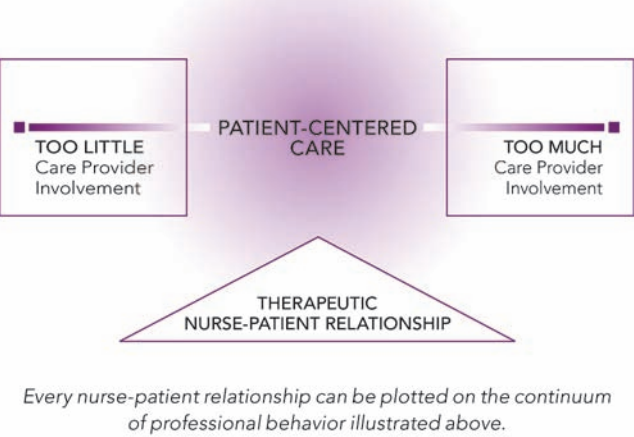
TOO LITTLE
Care Provider
Involvement

PATIENT-CENTERED
CARE

TOO MUCH
Care Provider
Involvement

THERAPEUTIC
NURSE-PATIENT RELATIONSHIP

Every nurse-patient relationship can be plotted on the continuum of professional behavior illustrated above.